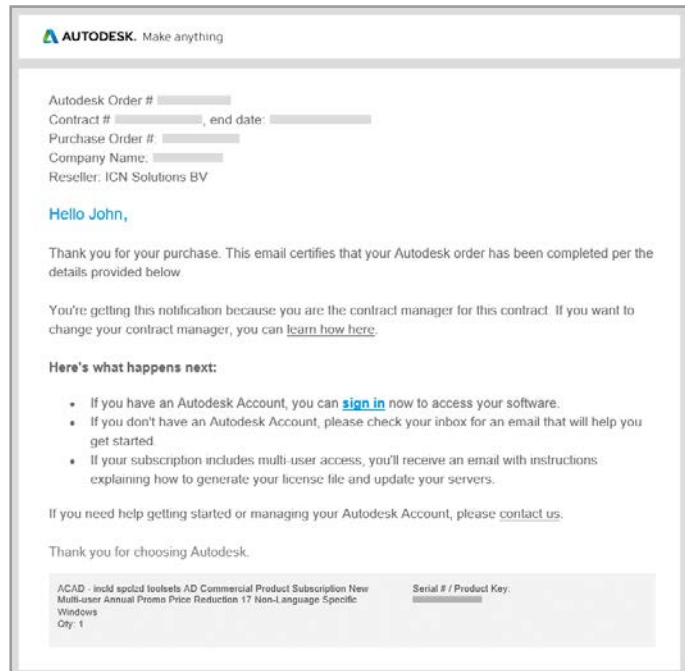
AUTODESK. Make anything

Autodesk Order # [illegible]
Contract # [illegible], end date: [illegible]
Purchase Order #: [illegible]
Company Name: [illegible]
Reseller: ICN Solutions BV

Hello John,

Thank you for your purchase. This email certifies that your Autodesk order has been completed per the details provided below.

You're getting this notification because you are the contract manager for this contract. If you want to change your contract manager, you can learn how here.

Here's what happens next:

- If you have an Autodesk Account, you can sign in now to access your software.
- If you don't have an Autodesk Account, please check your inbox for an email that will help you get started.
- If your subscription includes multi-user access, you'll receive an email with instructions explaining how to generate your license file and update your servers.

If you need help getting started or managing your Autodesk Account, please contact us.

Thank you for choosing Autodesk.

ACAD - incld spclzd toolsets AD Commercial Product Subscription New Multi-user Annual Promo Price Reduction 17 Non-Language Specific Windows
Qty: 1

Serial # / Product Key:
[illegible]